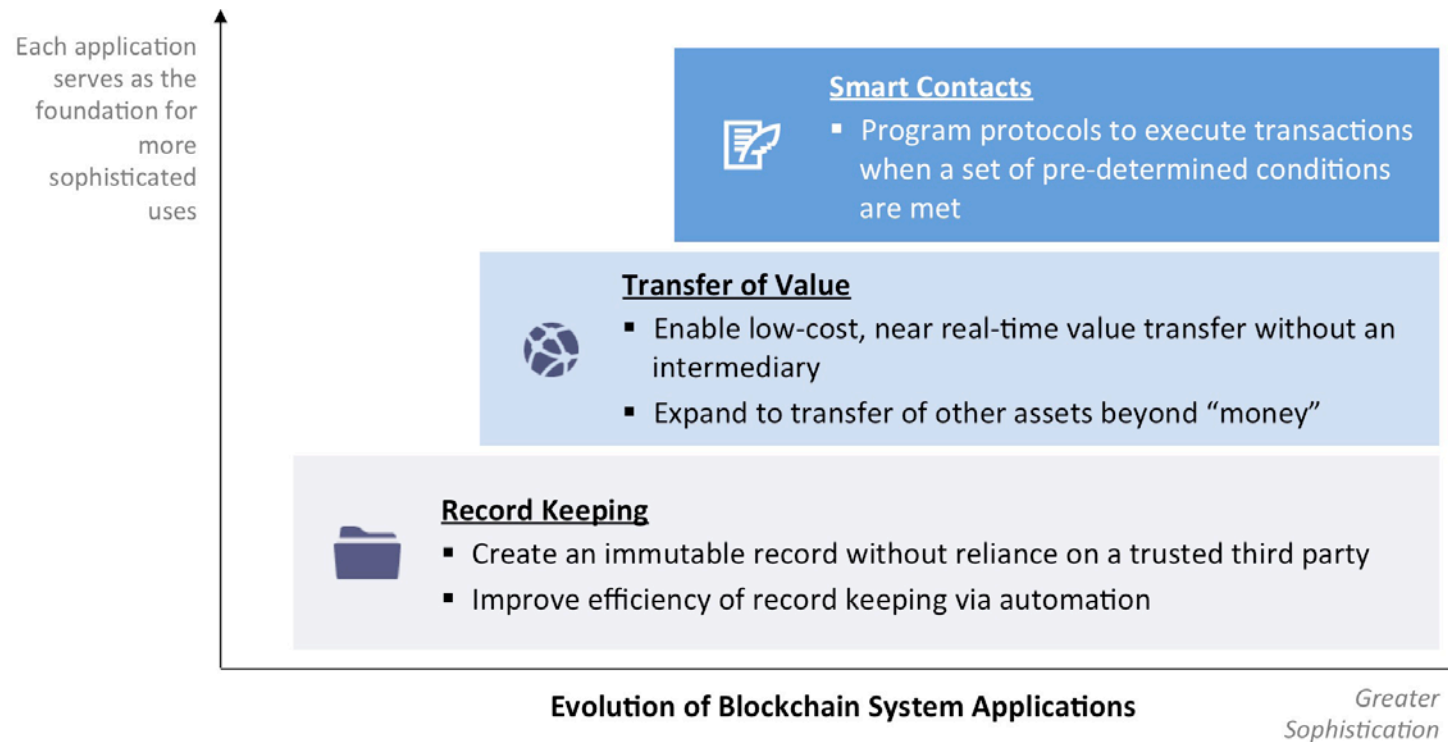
Each application serves as the foundation for more sophisticated uses

Smart Contacts

▪ Program protocols to execute transactions when a set of pre-determined conditions are met

Transfer of Value

▪ Enable low-cost, near real-time value transfer without an intermediary

▪ Expand to transfer of other assets beyond "money"

Record Keeping

▪ Create an immutable record without reliance on a trusted third party

▪ Improve efficiency of record keeping via automation

Evolution of Blockchain System Applications

Greater Sophistication